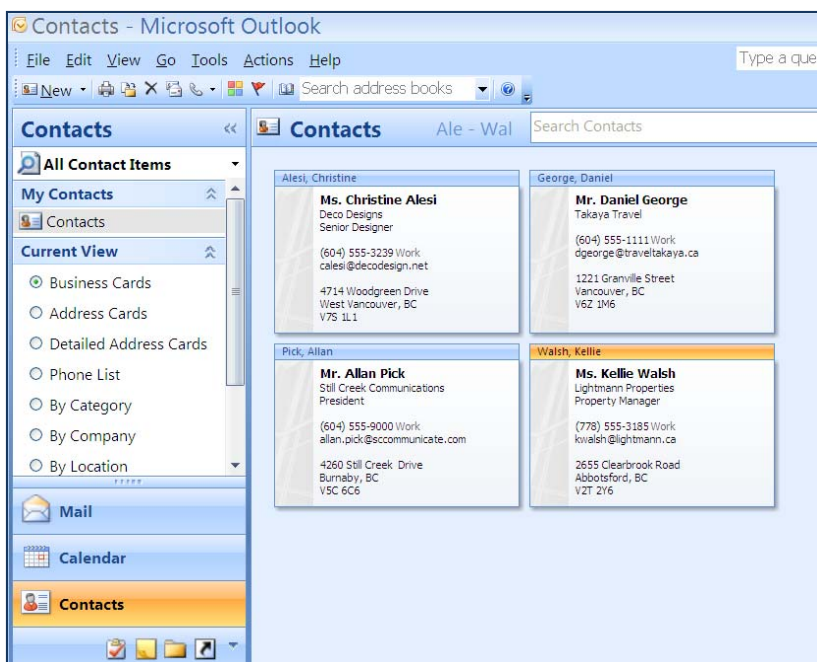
Contacts - Microsoft Outlook

File Edit View Go Tools Actions Help

Type a que

New Search address books

Contacts

All Contact Items

My Contacts

Contacts

Current View

Business Cards

Address Cards

Detailed Address Cards

Phone List

By Category

By Company

By Location

Mail

Calendar

Contacts

Contacts Ale - Wal Search Contacts

Alesi, Christine

Ms. Christine Alesi
Deco Designs
Senior Designer

(604) 555-3239 Work
calesi@decodesign.net

4714 Woodgreen Drive
West Vancouver, BC
V7S 1L1

George, Daniel

Mr. Daniel George
Takaya Travel

(604) 555-1111 Work
dgeorge@traveltakaya.ca

1221 Granville Street
Vancouver, BC
V6Z 1M6

Pick, Allan

Mr. Allan Pick
Still Creek Communications
President

(604) 555-9000 Work
allan.pick@sccommunicate.com

4260 Still Creek Drive
Burnaby, BC
V5C 6C6

Walsh, Kellie

Ms. Kellie Walsh
Lightmann Properties
Property Manager

(778) 555-3185 Work
kwalsh@lightmann.ca

2655 Clearbrook Road
Abbotsford, BC
V2T 2Y6